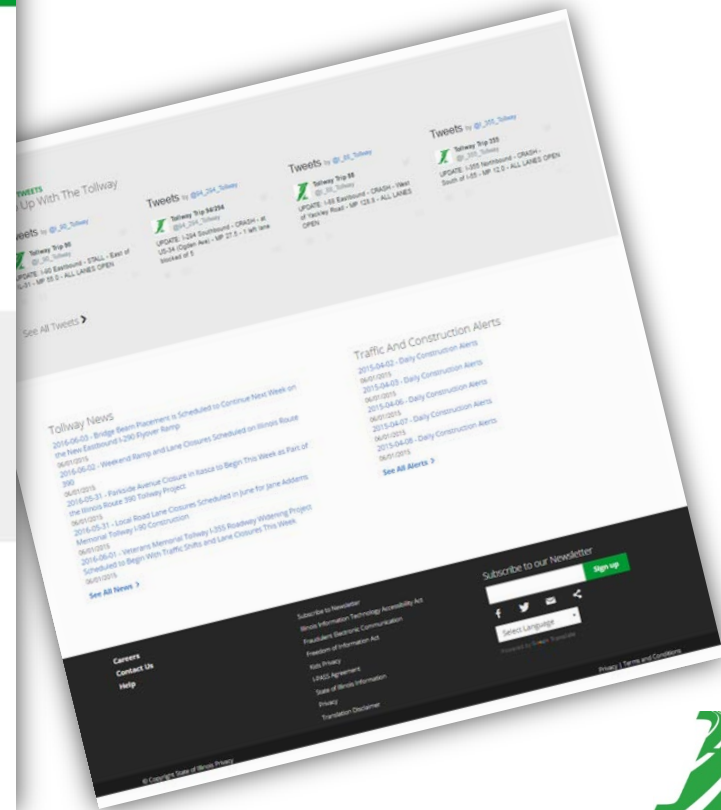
TWEETS
Up With The Tollway

Tweets by @I_90_Tollway
Tollway Trip 90
@I_90_Tollway
UPDATE: I-90 Eastbound - STALL - East of IL-31 - MP 55.0 - ALL LANES OPEN

Tweets by @I_94_294_Tollway
Tollway Trip 94/294
@I_94_294_Tollway
UPDATE: I-294 Southbound - CRASH - at US-34 (Ogden Ave) - MP 27.5 - 1 left lane blocked of 5

Tweets by @I_88_Tollway
Tollway Trip 88
@I_88_Tollway
UPDATE: I-88 Eastbound - CRASH - West of Yackley Road - MP 128.5 - ALL LANES OPEN

Tweets by @I_355_Tollway
Tollway Trip 355
@I_355_Tollway
UPDATE: I-355 Northbound - CRASH - South of I-55 - MP 12.0 - ALL LANES OPEN

See All Tweets >

Tollway News
2016-06-03 - Bridge Beam Placement is Scheduled to Continue Next Week on the New Eastbound I-290 Flyover Ramp
06/01/2015
2016-06-02 - Weekend Ramp and Lane Closures Scheduled on Illinois Route 390
06/01/2015
2016-05-31 - Parkside Avenue Closure in Itasca to Begin This Week as Part of the Illinois Route 390 Tollway Project
06/01/2015
2016-05-31 - Local Road Lane Closures Scheduled in June for Jane Addams Memorial Tollway I-90 Construction
06/01/2015
2016-06-01 - Veterans Memorial Tollway I-355 Roadway Widening Project Scheduled to Begin With Traffic Shifts and Lane Closures This Week
06/01/2015
See All News >

Traffic And Construction Alerts
2015-04-02 - Daily Construction Alerts
06/01/2015
2015-04-03 - Daily Construction Alerts
06/01/2015
2015-04-06 - Daily Construction Alerts
06/01/2015
2015-04-07 - Daily Construction Alerts
06/01/2015
2015-04-08 - Daily Construction Alerts
06/01/2015
See All Alerts >

Careers
Contact Us
Help

Subscribe to Newsletter
Illinois Information Technology Accessibility Act
Fraudulent Electronic Communication
Freedom of Information Act
Kids Privacy
LEADS Agreement
State of Illinois Information
Privacy
Translation Disclaimer

Subscribe to our Newsletter
Sign up
Select Language
Powered by Google Translate

Privacy | Terms and Conditions

© Copyright State of Illinois Privacy